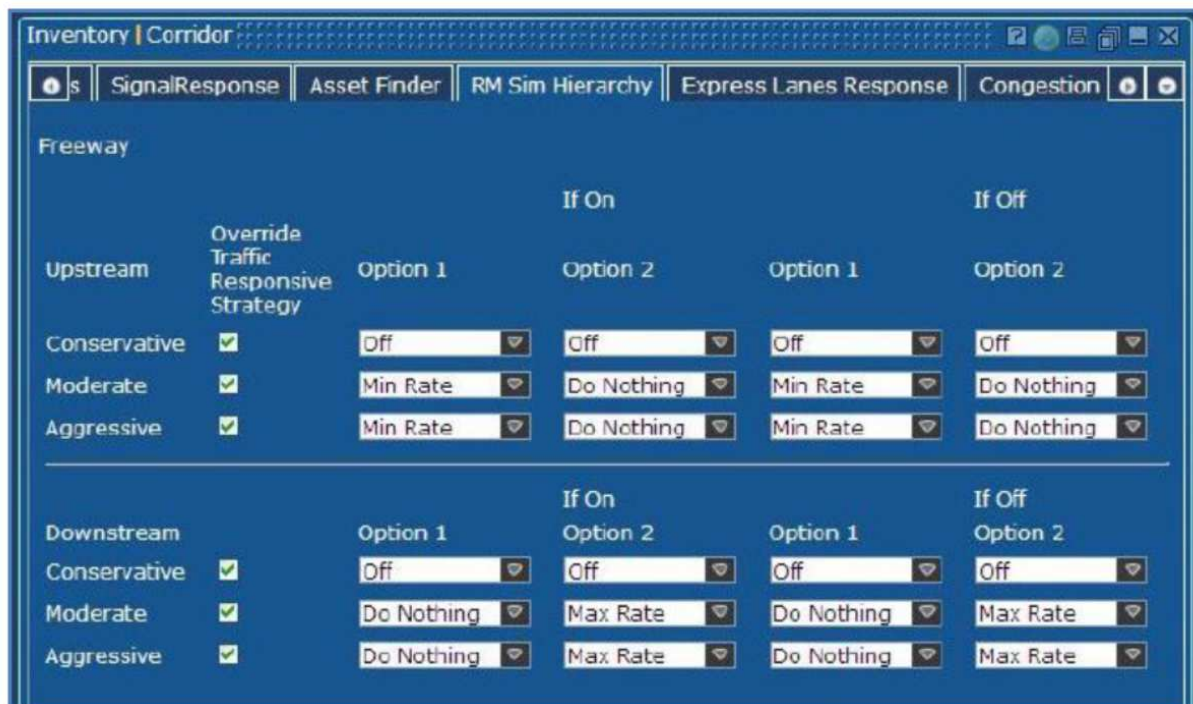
Inventory | Corridor

s SignalResponse Asset Finder RM Sim Hierarchy Express Lanes Response Congestion

Freeway

| | | If On | | | If Off |
|---|---|---|---|---|---|
| Upstream | Override Traffic Responsive Strategy | Option 1 | Option 2 | Option 1 | Option 2 |
| Conservative | ✓ | Off | Off | Off | Off |
| Moderate | ✓ | Min Rate | Do Nothing | Min Rate | Do Nothing |
| Aggressive | ✓ | Min Rate | Do Nothing | Min Rate | Do Nothing |

| | | | If On | | If Off |
|---|---|---|---|---|---|
| Downstream | | Option 1 | Option 2 | Option 1 | Option 2 |
| Conservative | ✓ | Off | Off | Off | Off |
| Moderate | ✓ | Do Nothing | Max Rate | Do Nothing | Max Rate |
| Aggressive | ✓ | Do Nothing | Max Rate | Do Nothing | Max Rate |